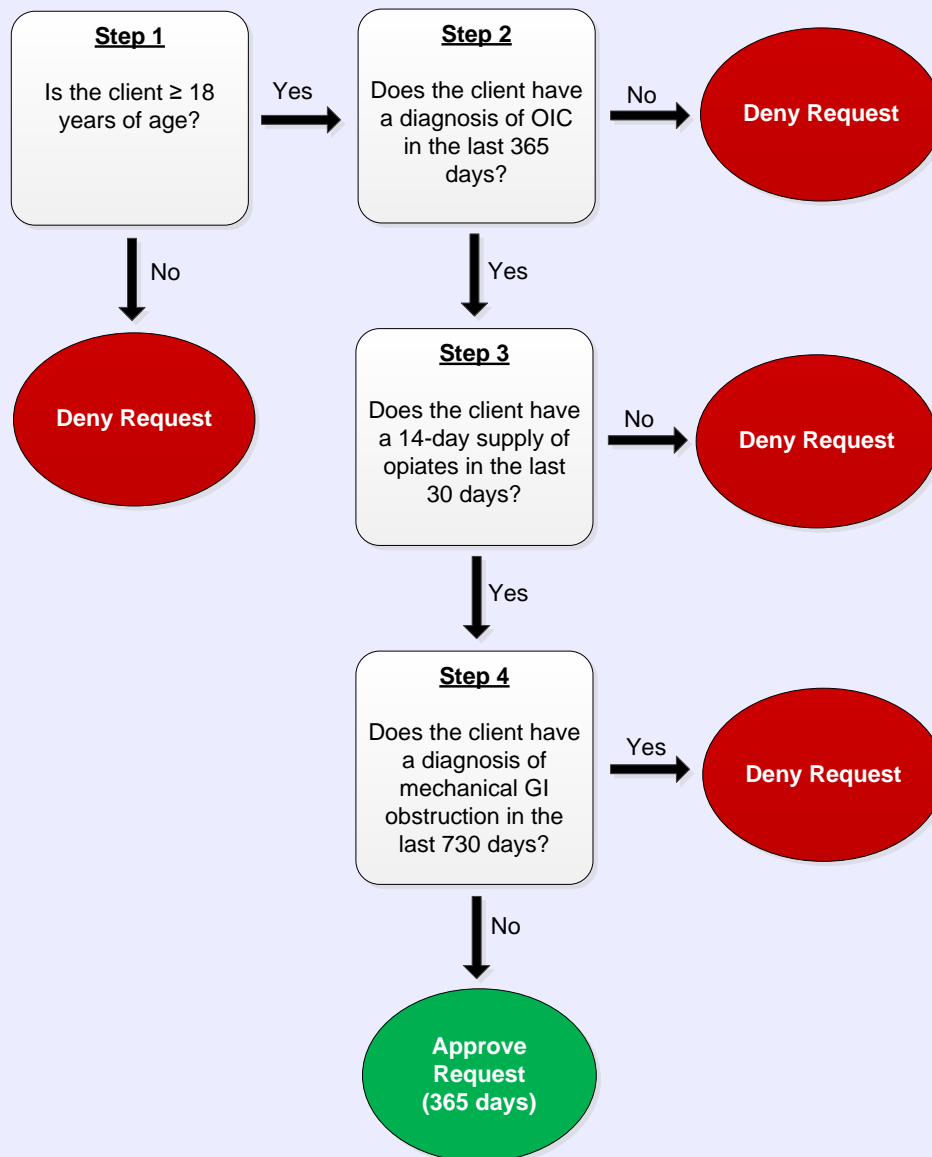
Step 1

Is the client ≥ 18 years of age?

Yes

Step 2

Does the client have a diagnosis of OIC in the last 365 days?

No

Deny Request

No

Deny Request

Yes

Step 3

Does the client have a 14-day supply of opiates in the last 30 days?

No

Deny Request

Yes

Step 4

Does the client have a diagnosis of mechanical GI obstruction in the last 730 days?

Yes

Deny Request

No

Approve Request (365 days)